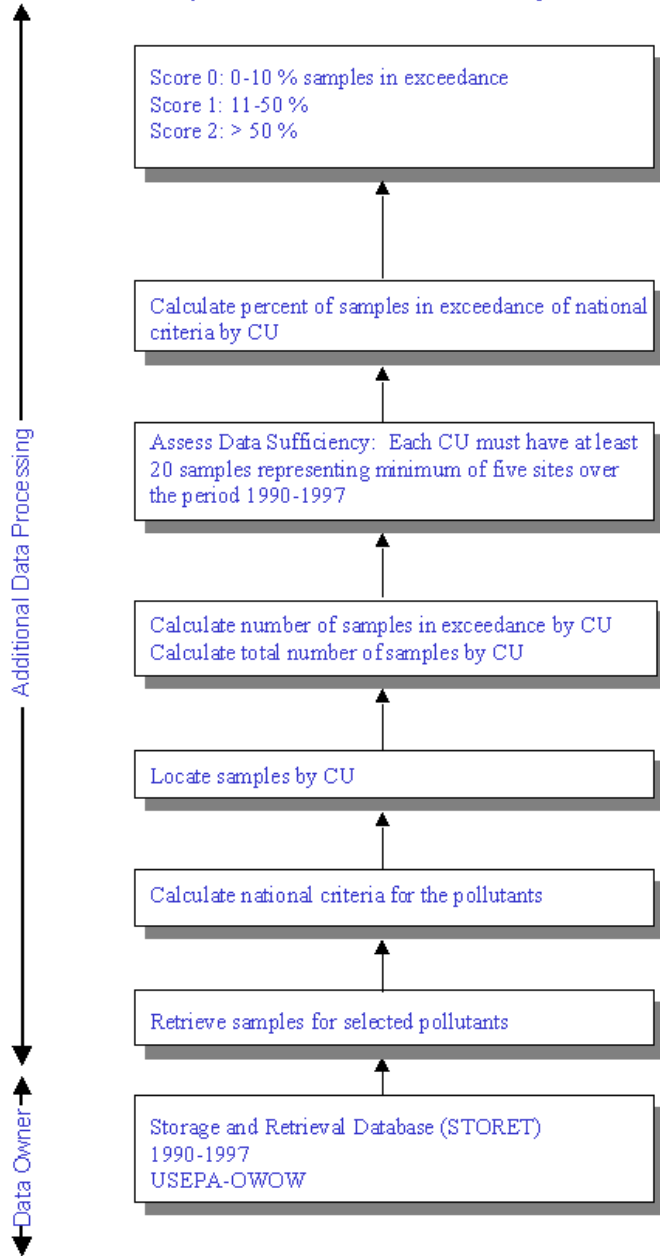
Additional Data Processing

Score 0: 0-10 % samples in exceedance
Score 1: 11-50 %
Score 2: > 50 %

Calculate percent of samples in exceedance of national criteria by CU

Assess Data Sufficiency: Each CU must have at least 20 samples representing minimum of five sites over the period 1990-1997

Calculate number of samples in exceedance by CU
Calculate total number of samples by CU

Locate samples by CU

Calculate national criteria for the pollutants

Retrieve samples for selected pollutants

Data Owner

Storage and Retrieval Database (STORET)
1990-1997
USEPA-OWOW